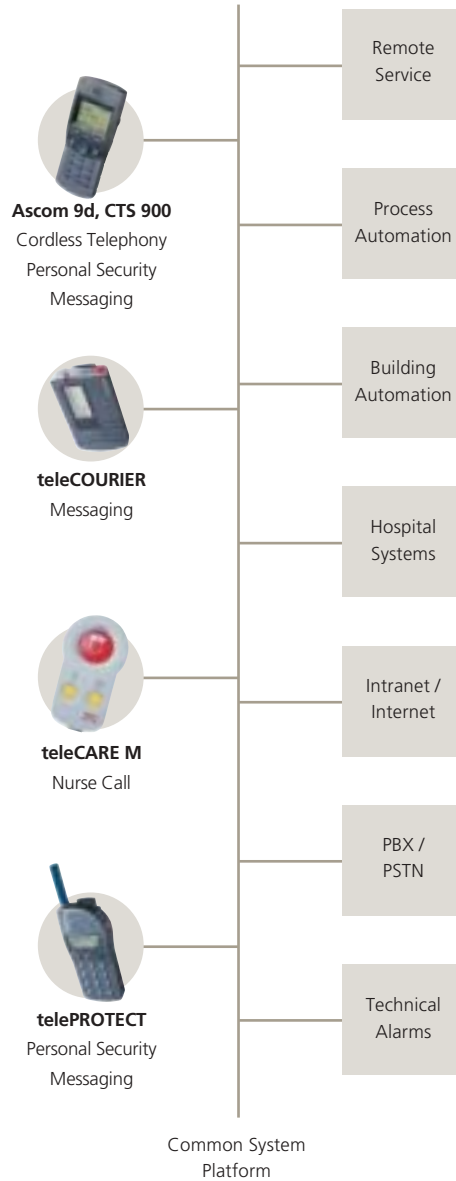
Ascom 9d, CTS 900
Cordless Telephony
Personal Security
Messaging

teleCOURIER
Messaging

teleCARE M
Nurse Call

telePROTECT
Personal Security
Messaging

Remote Service

Process Automation

Building Automation

Hospital Systems

Intranet / Internet

PBX / PSTN

Technical Alarms

Common System Platform